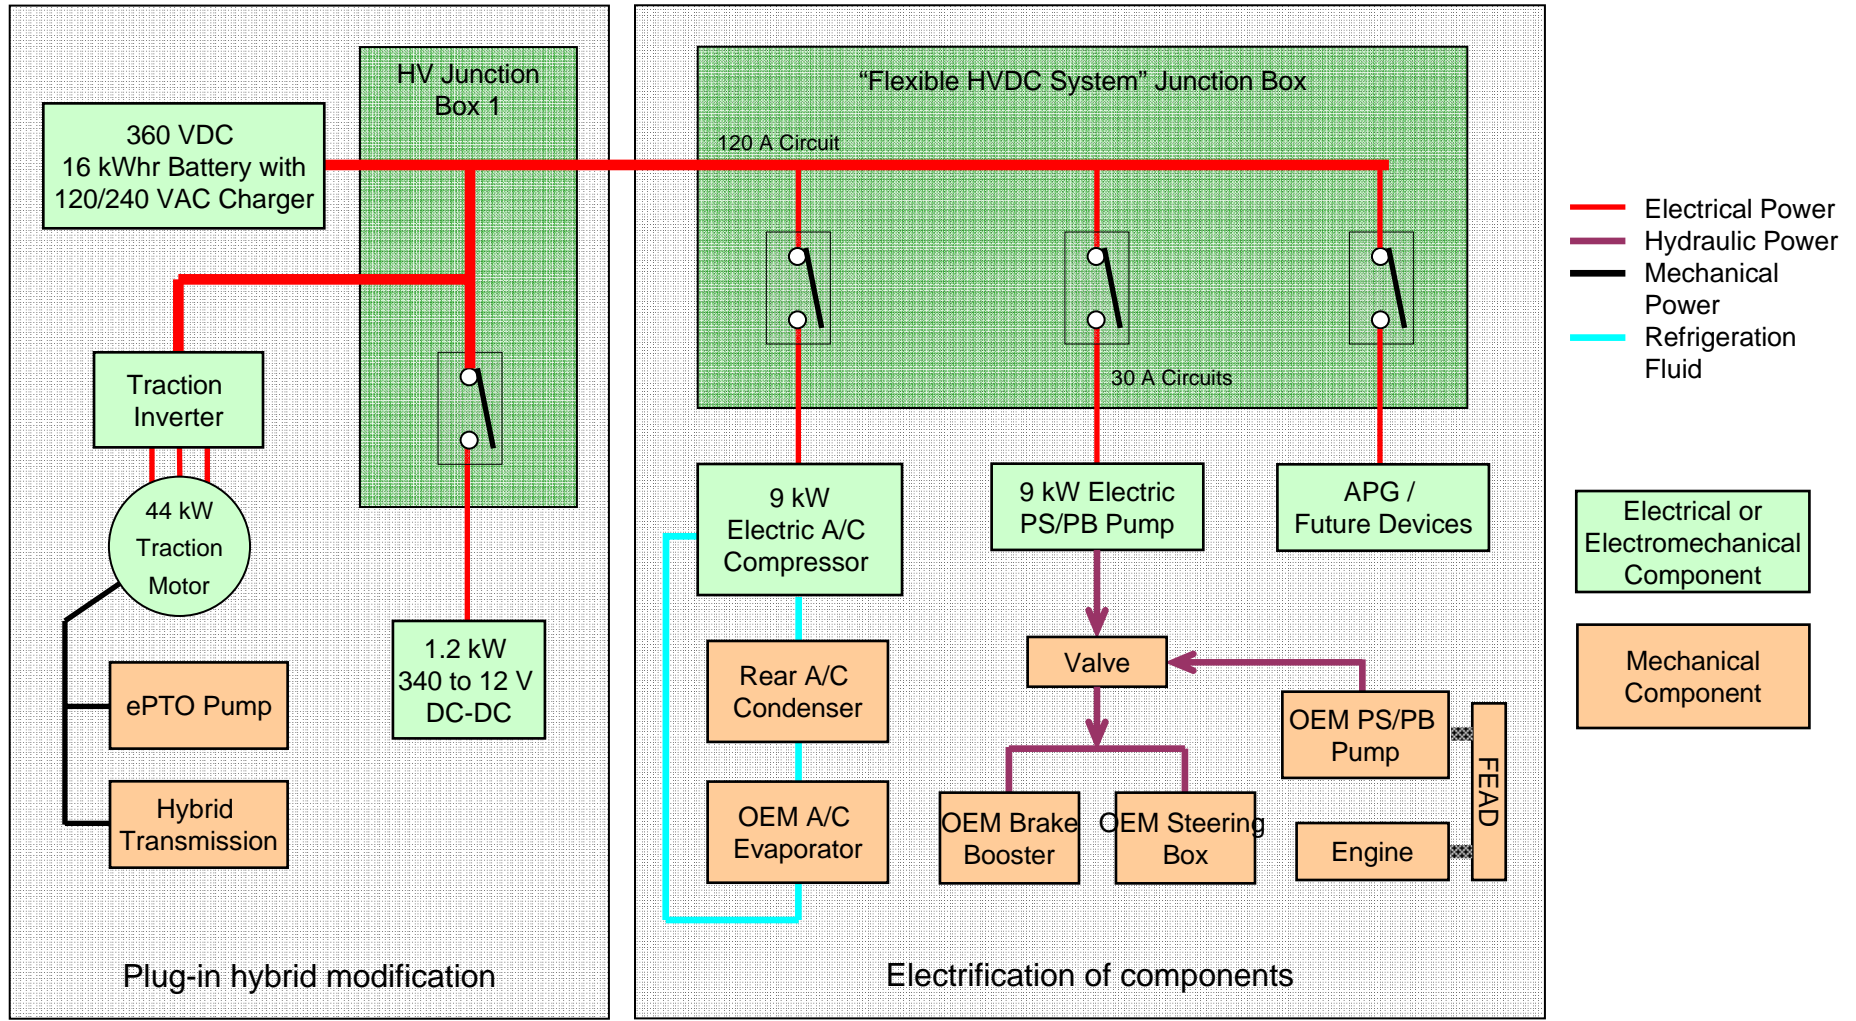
HV Junction Box 1

360 VDC
16 kWhr Battery with
120/240 VAC Charger

Traction Inverter

44 kW Traction Motor

ePTO Pump

Hybrid Transmission

1.2 kW
340 to 12 V
DC-DC

Plug-in hybrid modification

“Flexible HVDC System” Junction Box

120 A Circuit

30 A Circuits

9 kW Electric A/C Compressor

9 kW Electric PS/PB Pump

APG / Future Devices

Rear A/C Condenser

OEM A/C Evaporator

Valve

OEM PS/PB Pump

FEAD

OEM Brake Booster

OEM Steering Box

Engine

Electrification of components

Electrical Power
Hydraulic Power
Mechanical Power
Refrigeration Fluid

Electrical or Electromechanical Component

Mechanical Component